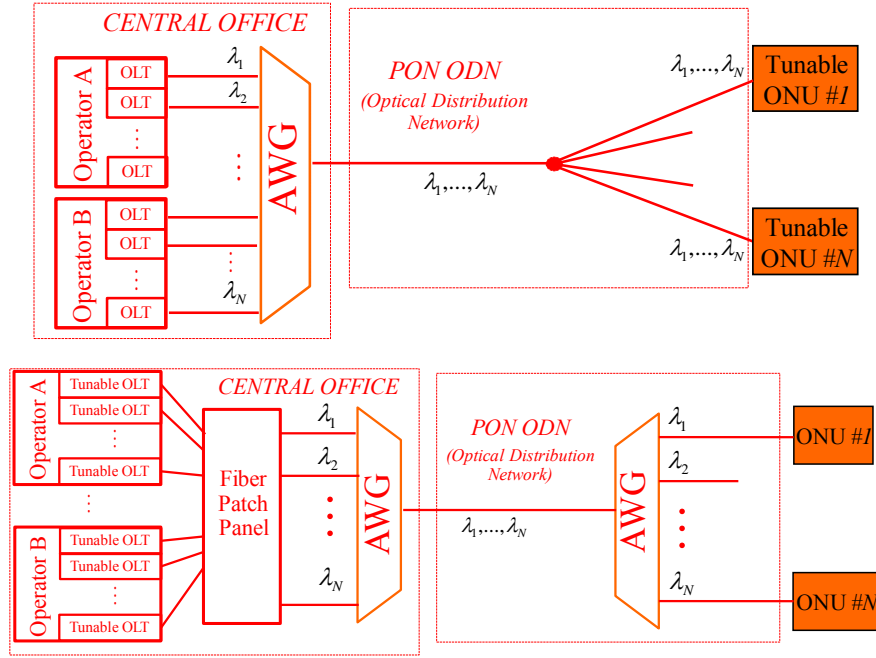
CENTRAL OFFICE

Operator A
OLT
OLT
⋮
OLT

Operator B
OLT
OLT
⋮
OLT

$\lambda_1$
$\lambda_2$
⋮
⋮
$\lambda_N$

AWG

PON ODN
(Optical Distribution Network)

$\lambda_1,...,\lambda_N$

$\lambda_1,...,\lambda_N$
Tunable ONU #1

$\lambda_1,...,\lambda_N$
Tunable ONU #N

CENTRAL OFFICE

Operator A
Tunable OLT
Tunable OLT
⋮
Tunable OLT

⋮

Operator B
Tunable OLT
Tunable OLT
⋮
Tunable OLT

Fiber Patch Panel

$\lambda_1$
$\lambda_2$
⋮
$\lambda_N$

AWG

PON ODN
(Optical Distribution Network)

$\lambda_1,...,\lambda_N$

AWG

$\lambda_1$
$\lambda_2$
⋮
$\lambda_N$

ONU #1
ONU #N